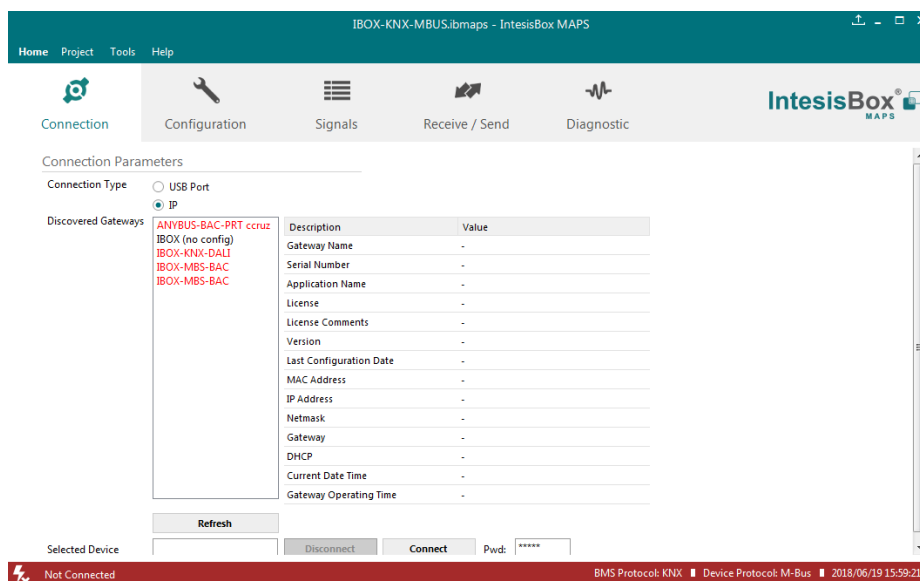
IBOX-KNX-MBUS.ibmaps - IntesisBox MAPS

Home Project Tools Help

Connection Configuration Signals Receive / Send Diagnostic

IntesisBox® MAPS

Connection Parameters

Connection Type
USB Port
IP

Discovered Gateways
ANYBUS-BAC-PRT ccruz
IBOX (no config)
IBOX-KNX-DALI
IBOX-MBS-BAC
IBOX-MBS-BAC

| Description | Value |
|---|---|
| Gateway Name | - |
| Serial Number | - |
| Application Name | - |
| License | - |
| License Comments | - |
| Version | - |
| Last Configuration Date | - |
| MAC Address | - |
| IP Address | - |
| Netmask | - |
| Gateway | - |
| DHCP | - |
| Current Date Time | - |
| Gateway Operating Time | - |

Refresh

Selected Device
Disconnect Connect Pwd: *****

Not Connected
BMS Protocol: KNX Device Protocol: M-Bus 2018/06/19 15:59:2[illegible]